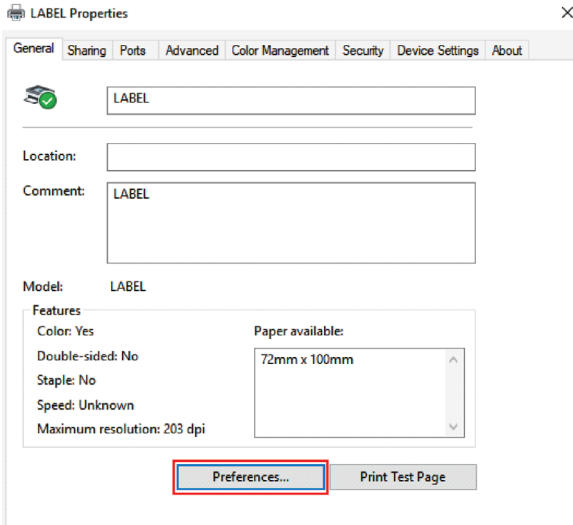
LABEL Properties

×

General | Sharing | Ports | Advanced | Color Management | Security | Device Settings | About

LABEL

Location:

Comment: LABEL

Model: LABEL

Features

Color: Yes

Double-sided: No

Staple: No

Speed: Unknown

Maximum resolution: 203 dpi

Paper available:

72mm x 100mm

Preferences...

Print Test Page